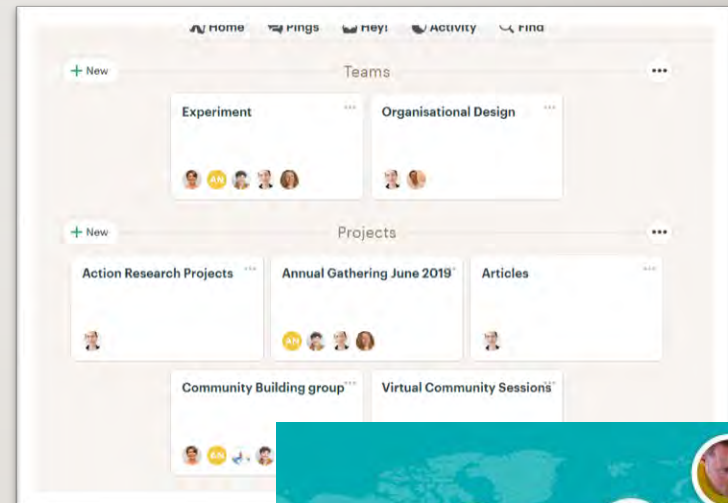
Home Pings Hey! Activity Find

+ New Teams •••

Experiment AN

Organisational Design

+ New Projects •••

Action Research Projects

Annual Gathering June 2019

Articles

AN

Community Building group

Virtual Community Sessions

AN